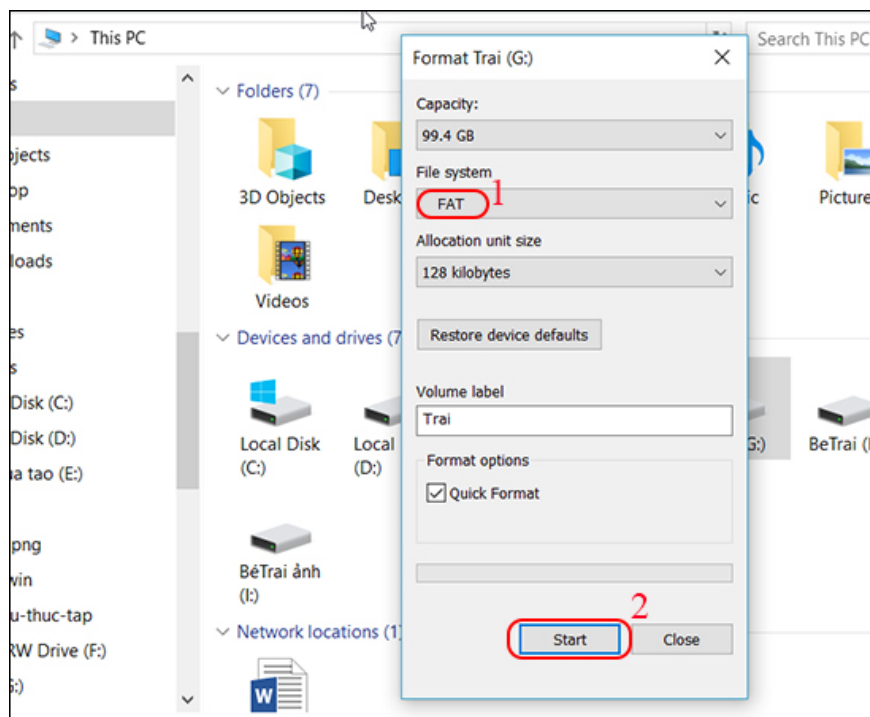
This PC

Search This PC

s
ojects
op
ments
loads
es
s
Disk (C:)
Disk (D:)
a tao (E:)
png
win
u-thuc-tap
RW Drive (F:)
G:)

Folders (7)

3D Objects
Desk
ic
Picture
Videos

Devices and drives (7

Local Disk (C:)
Local (D:)
G:)
BeTrai (
BéTrai ảnh (I:)

Network locations (1

Format Trai (G:)

Capacity:
99.4 GB

File system
FAT
1

Allocation unit size
128 kilobytes

Restore device defaults

Volume label
Trai

Format options
Quick Format

2
Start
Close